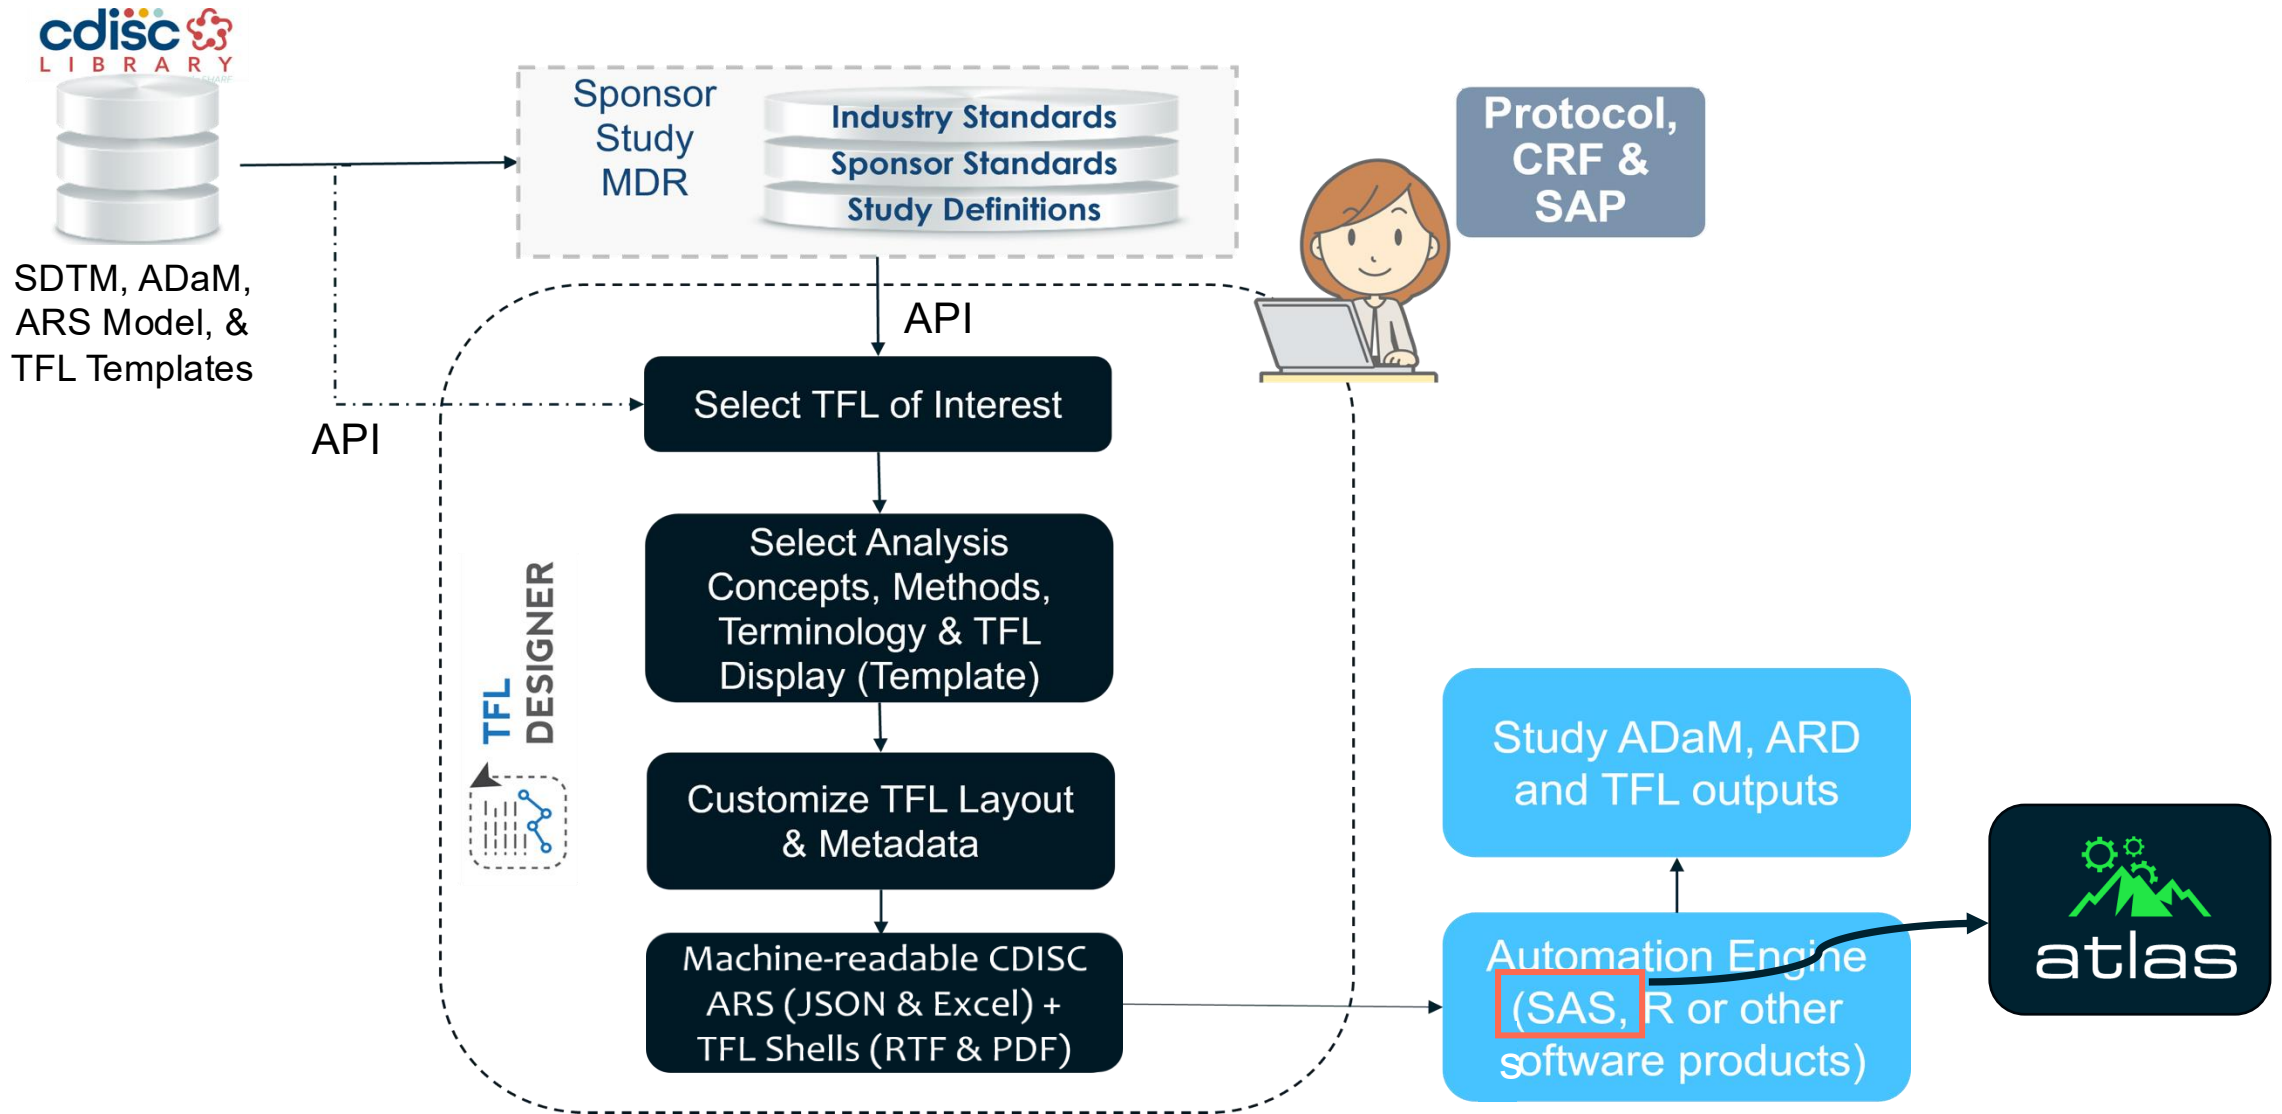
cdisc LIBRARY

SDTM, ADaM, ARS Model, & TFL Templates

Sponsor Study MDR

Industry Standards
Sponsor Standards
Study Definitions

Protocol, CRF & SAP

API

API

Select TFL of Interest

TFL DESIGNER

Select Analysis Concepts, Methods, Terminology & TFL Display (Template)

Customize TFL Layout & Metadata

Machine-readable CDISC ARS (JSON & Excel) + TFL Shells (RTF & PDF)

Study ADaM, ARD and TFL outputs

Automation Engine (SAS, R or other software products)

atlas